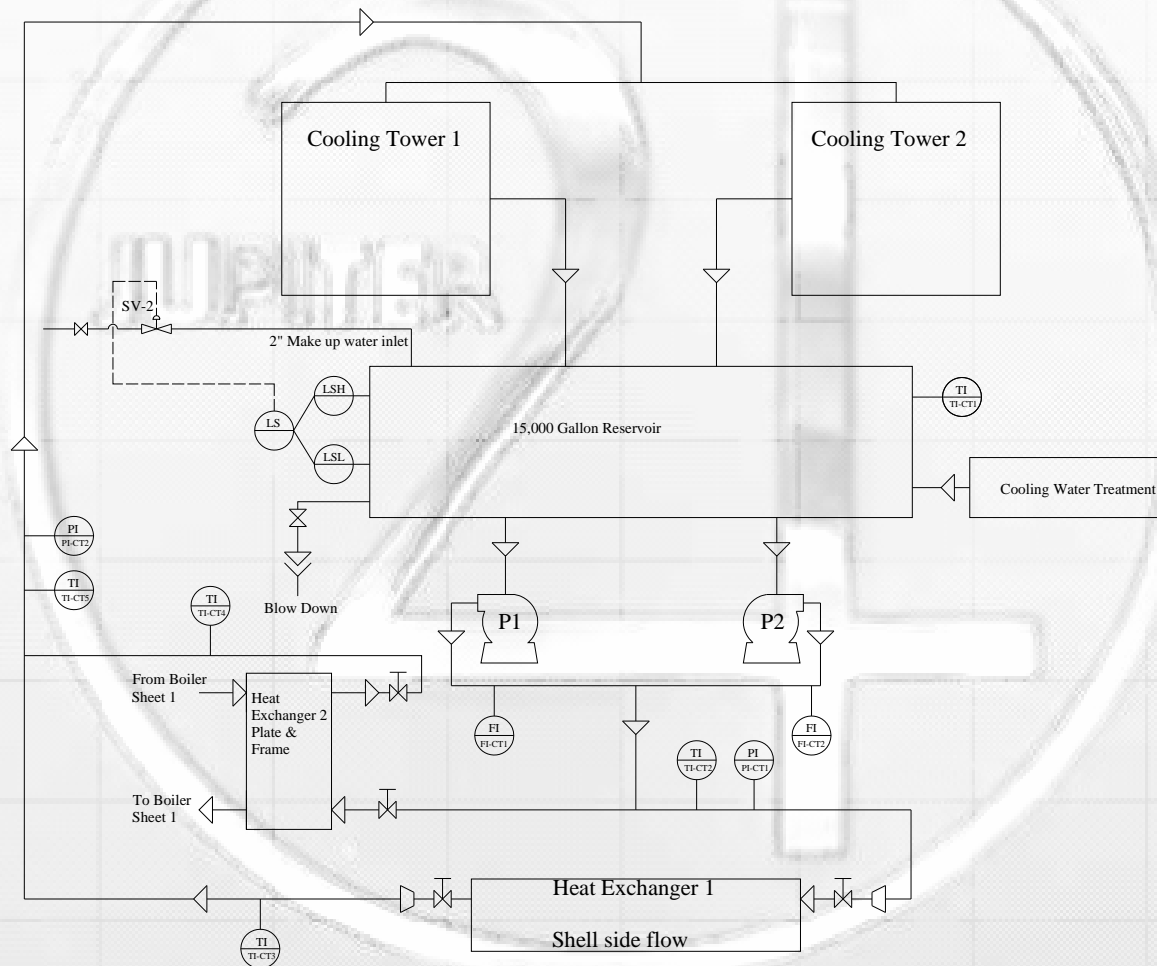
Cooling Tower 1

Cooling Tower 2

SV-2

2" Make up water inlet

LSH

LS

LSL

15,000 Gallon Reservoir

TI
TI-CT1

Cooling Water Treatment

PI
PI-CT2

TI
TI-CT5

Blow Down

TI
TI-CT4

P1

P2

From Boiler Sheet 1

Heat Exchanger 2 Plate & Frame

FI
FI-CT1

FI
FI-CT2

TI
TI-CT2

PI
PI-CT1

To Boiler Sheet 1

Heat Exchanger 1

Shell side flow

TI
TI-CT3